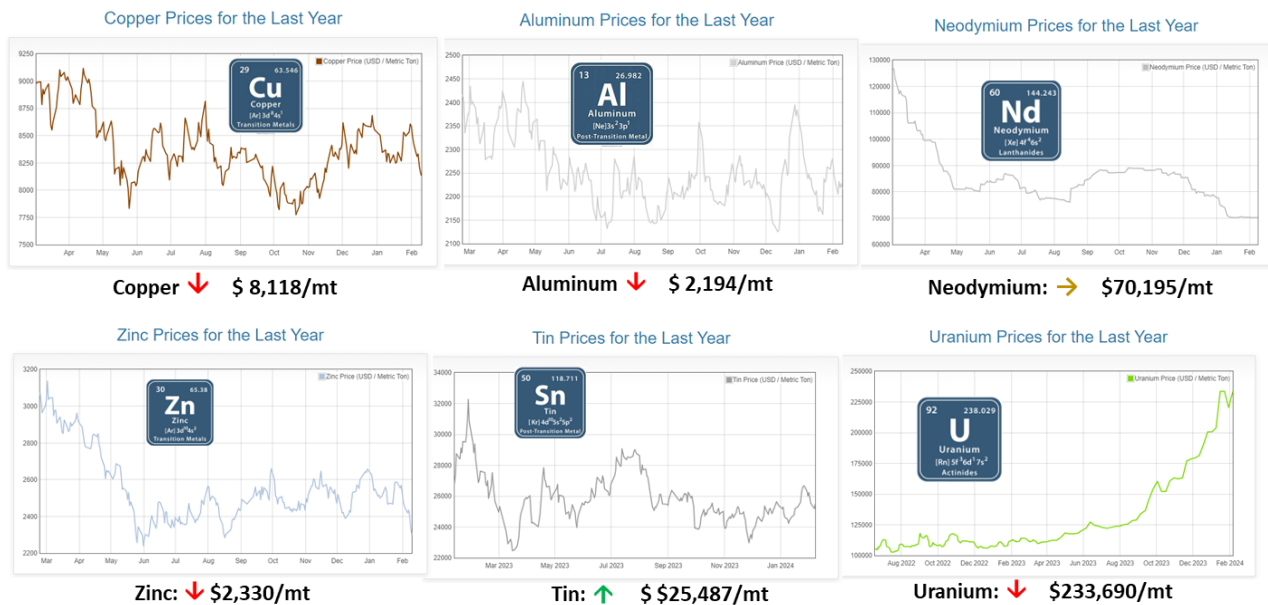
Copper Prices for the Last Year

Copper Price (USD / Metric Ton)

29 63.546 Cu Copper [Ar] $3d^{10}4s^1$ Transition Metals

9250 9000 8750 8500 8250 8000 7750 7500

Apr May Jun Jul Aug Sep Oct Nov Dec Jan Feb

Copper $ 8,118/mt

Aluminum Prices for the Last Year

Aluminum Price (USD / Metric Ton)

13 26.982 Al Aluminum [Ne] $3s^2 3p^1$ Post-Transition Metal

2500 2450 2400 2350 2300 2250 2200 2150 2100

Mar Apr May Jun Jul Aug Sep Oct Nov Dec Jan Feb

Aluminum $ 2,194/mt

Neodymium Prices for the Last Year

Neodymium Price (USD / Metric Ton)

60 144.243 Nd Neodymium [Xe] $4f^4 6s^2$ Lanthanides

130000 120000 110000 100000 90000 80000 70000 60000

Apr May Jun Jul Aug Sep Oct Nov Dec Jan Feb

Neodymium: $70,195/mt

Zinc Prices for the Last Year

Zinc Price (USD / Metric Ton)

30 65.38 Zn Zinc [Ar] $3d^{10}4s^2$ Transition Metals

3200 3000 2800 2600 2400 2200

Mar Apr May Jun Jul Aug Sep Oct Nov Dec Jan Feb

Zinc: $2,330/mt

Tin Prices for the Last Year

Tin Price (USD / Metric Ton)

50 118.711 Sn Tin [Kr] $4d^{10}5s^2 5p^2$ Post-Transition Metal

34000 32000 30000 28000 26000 24000 22000

Mar 2023 May 2023 Jul 2023 Sep 2023 Nov 2023 Jan 2024

Tin: $ $25,487/mt

Uranium Prices for the Last Year

Uranium Price (USD / Metric Ton)

92 238.029 U Uranium [Rn] $5f^3 6d^1 7s^2$ Actinides

250000 225000 200000 175000 150000 125000 100000

Aug 2022 Oct 2022 Dec 2022 Feb 2023 Apr 2023 Jun 2023 Aug 2023 Oct 2023 Dec 2023 Feb 2024

Uranium: $233,690/mt